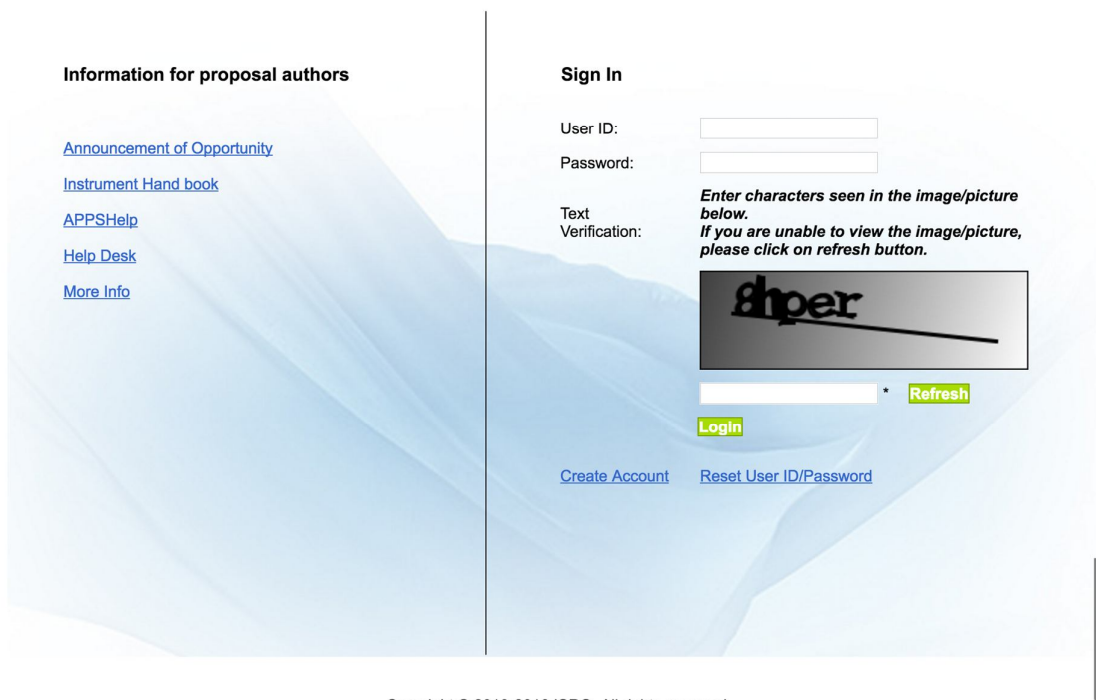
Information for proposal authors

Announcement of Opportunity

Instrument Hand book

APPSHelp

Help Desk

More Info

Sign In

User ID:

Password:

Text Verification:

Enter characters seen in the image/picture below.
If you are unable to view the image/picture, please click on refresh button.

8hper

*

Refresh

LogIn

Create Account

Reset User ID/Password

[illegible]